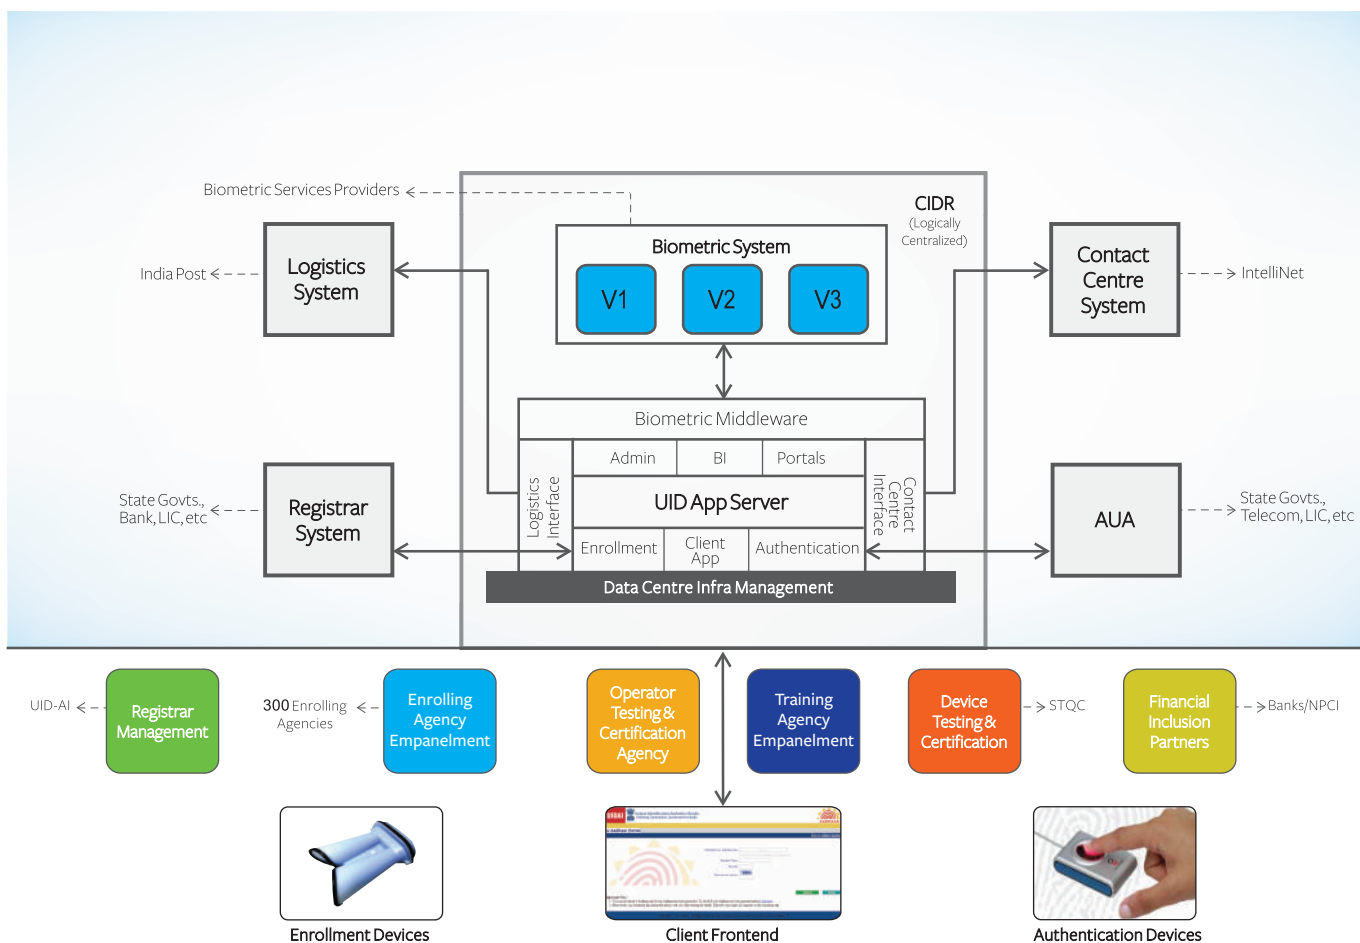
Biometric Services Providers

CIDR
(Logically Centralized)

India Post

Logistics System

Biometric System

V1

V2

V3

Contact Centre System

IntelliNet

Biometric Middleware

Admin

BI

Portals

Logistics Interface

UID App Server

Contact Centre Interface

State Govts., Bank, LIC, etc

Registrar System

Enrollment

Client App

Authentication

AUA

State Govts., Telecom, LIC, etc

Data Centre Infra Management

UID-AI

Registrar Management

300 Enrolling Agencies

Enrolling Agency Empanelment

Operator Testing & Certification Agency

Training Agency Empanelment

Device Testing & Certification

STQC

Financial Inclusion Partners

Banks/NPCI

Enrollment Devices

Client Frontend

Authentication Devices